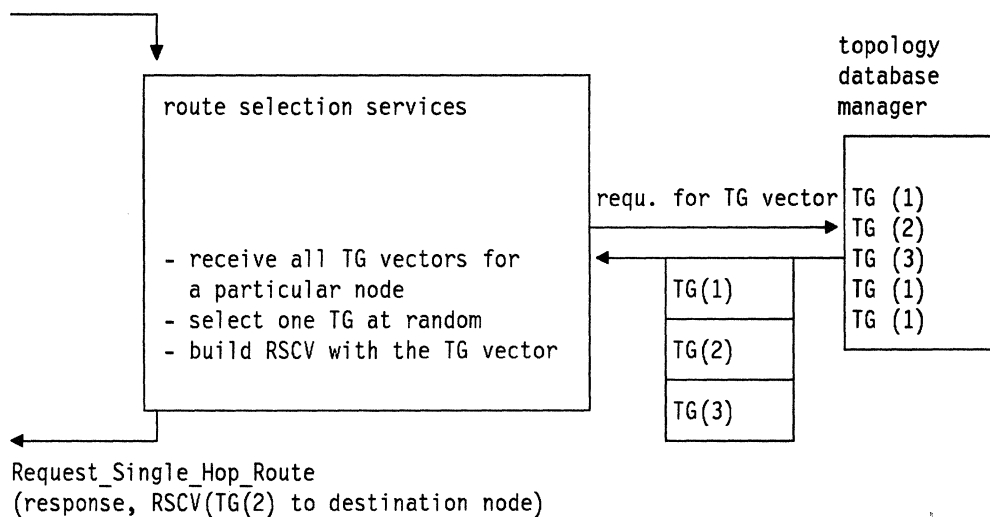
topology database manager

route selection services

- receive all TG vectors for a particular node
- select one TG at random
- build RSCV with the TG vector

requ. for TG vector

TG (1)
TG (2)
TG (3)
TG (1)
TG (1)

TG(1)
TG(2)
TG(3)

Request_Single_Hop_Route
(response, RSCV(TG(2) to destination node)